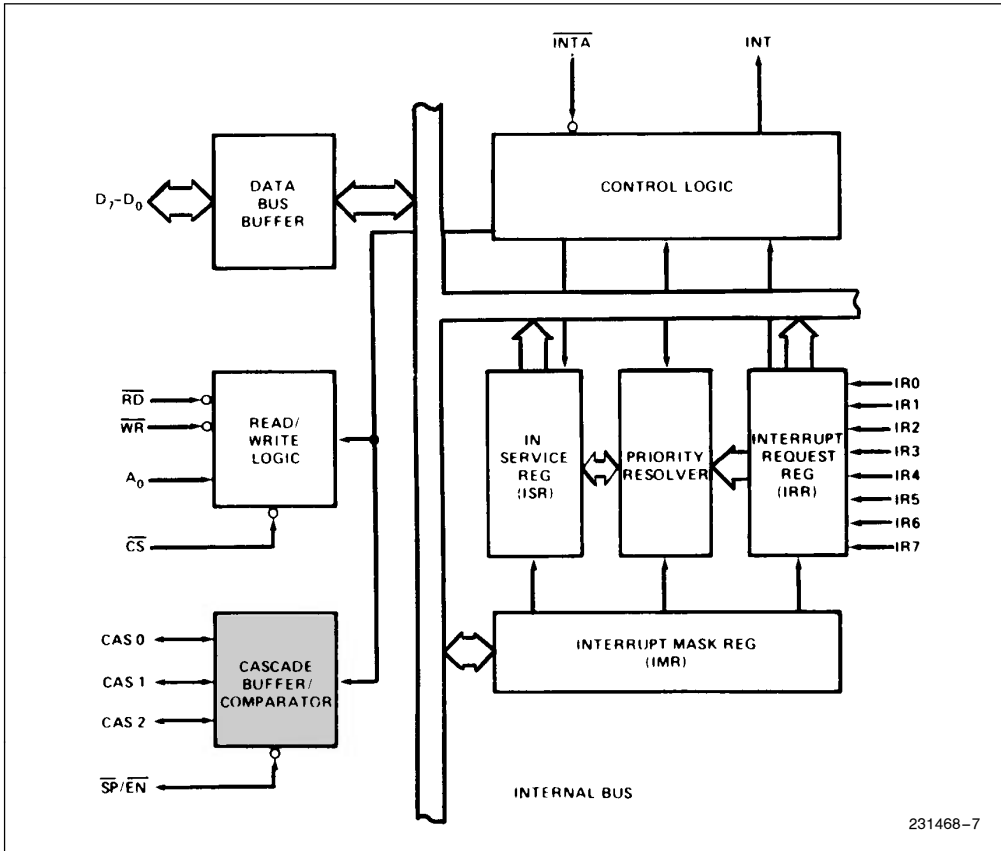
$\overline{INTA}$

INT

$D_7$-$D_0$

DATA BUS BUFFER

CONTROL LOGIC

$\overline{RD}$

$\overline{WR}$

$A_0$

READ/ WRITE LOGIC

$\overline{CS}$

IN SERVICE REG (ISR)

PRIORITY RESOLVER

INTERRUPT REQUEST REG (IRR)

IR0

IR1

IR2

IR3

IR4

IR5

IR6

IR7

CAS 0

CAS 1

CAS 2

CASCADE BUFFER/ COMPARATOR

INTERRUPT MASK REG (IMR)

$\overline{SP}$/$\overline{EN}$

INTERNAL BUS

231468–7